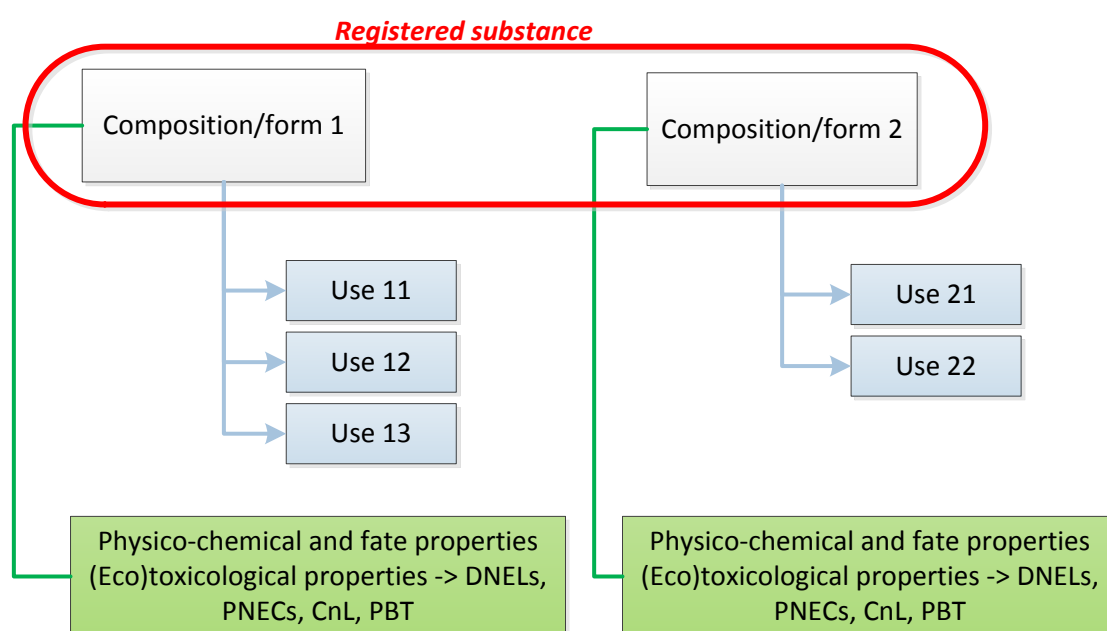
Registered substance

Composition/form 1

Composition/form 2

Use 11

Use 12

Use 13

Use 21

Use 22

Physico-chemical and fate properties
(Eco)toxicological properties -> DNELs, PNECs, CnL, PBT

Physico-chemical and fate properties
(Eco)toxicological properties -> DNELs, PNECs, CnL, PBT